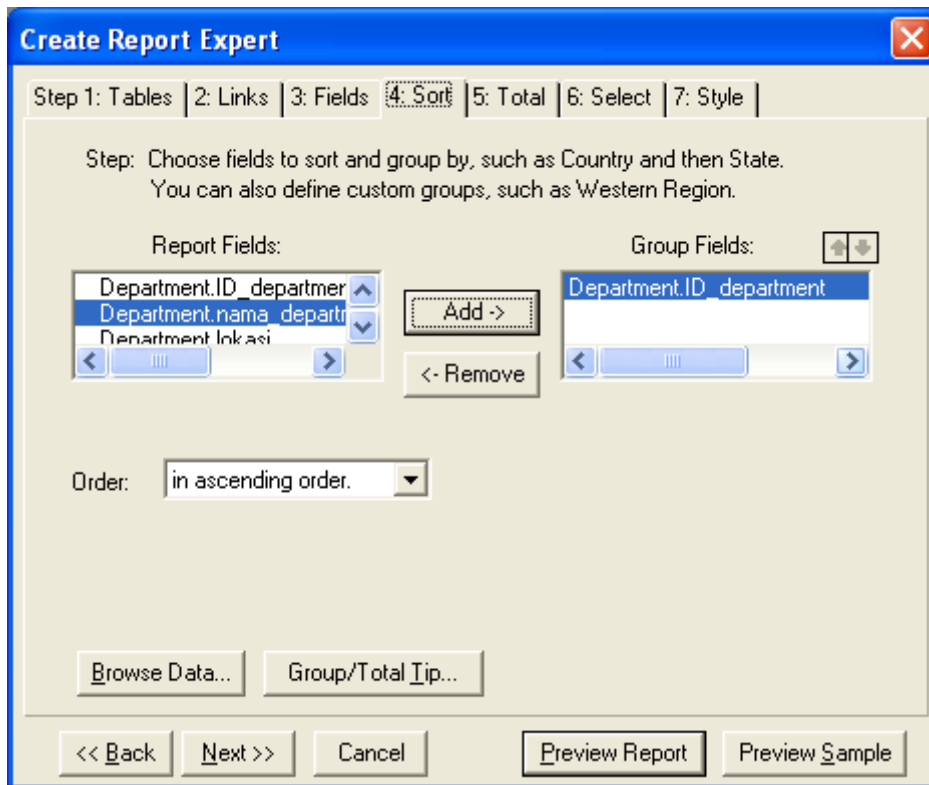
Create Report Expert

Step 1: Tables | 2: Links | 3: Fields | 4: Sort | 5: Total | 6: Select | 7: Style

Step: Choose fields to sort and group by, such as Country and then State. You can also define custom groups, such as Western Region.

Report Fields:

Department.ID_departmer
Department.nama_departm
Department.lokasi

Add ->

<- Remove

Group Fields:

Department.ID_department

Order: in ascending order.

Browse Data...

Group/Total Tip...

<< Back

Next >>

Cancel

Preview Report

Preview Sample